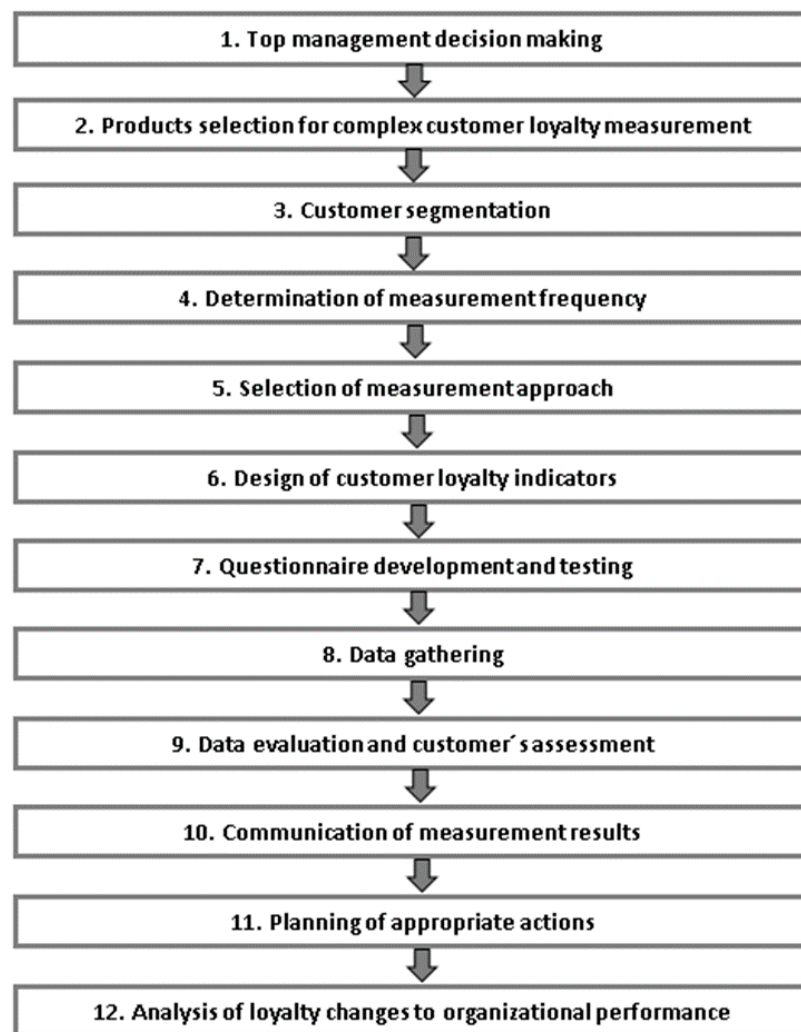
1. Top management decision making

2. Products selection for complex customer loyalty measurement

3. Customer segmentation

4. Determination of measurement frequency

5. Selection of measurement approach

6. Design of customer loyalty indicators

7. Questionnaire development and testing

8. Data gathering

9. Data evaluation and customer´s assessment

10. Communication of measurement results

11. Planning of appropriate actions

12. Analysis of loyalty changes to organizational performance